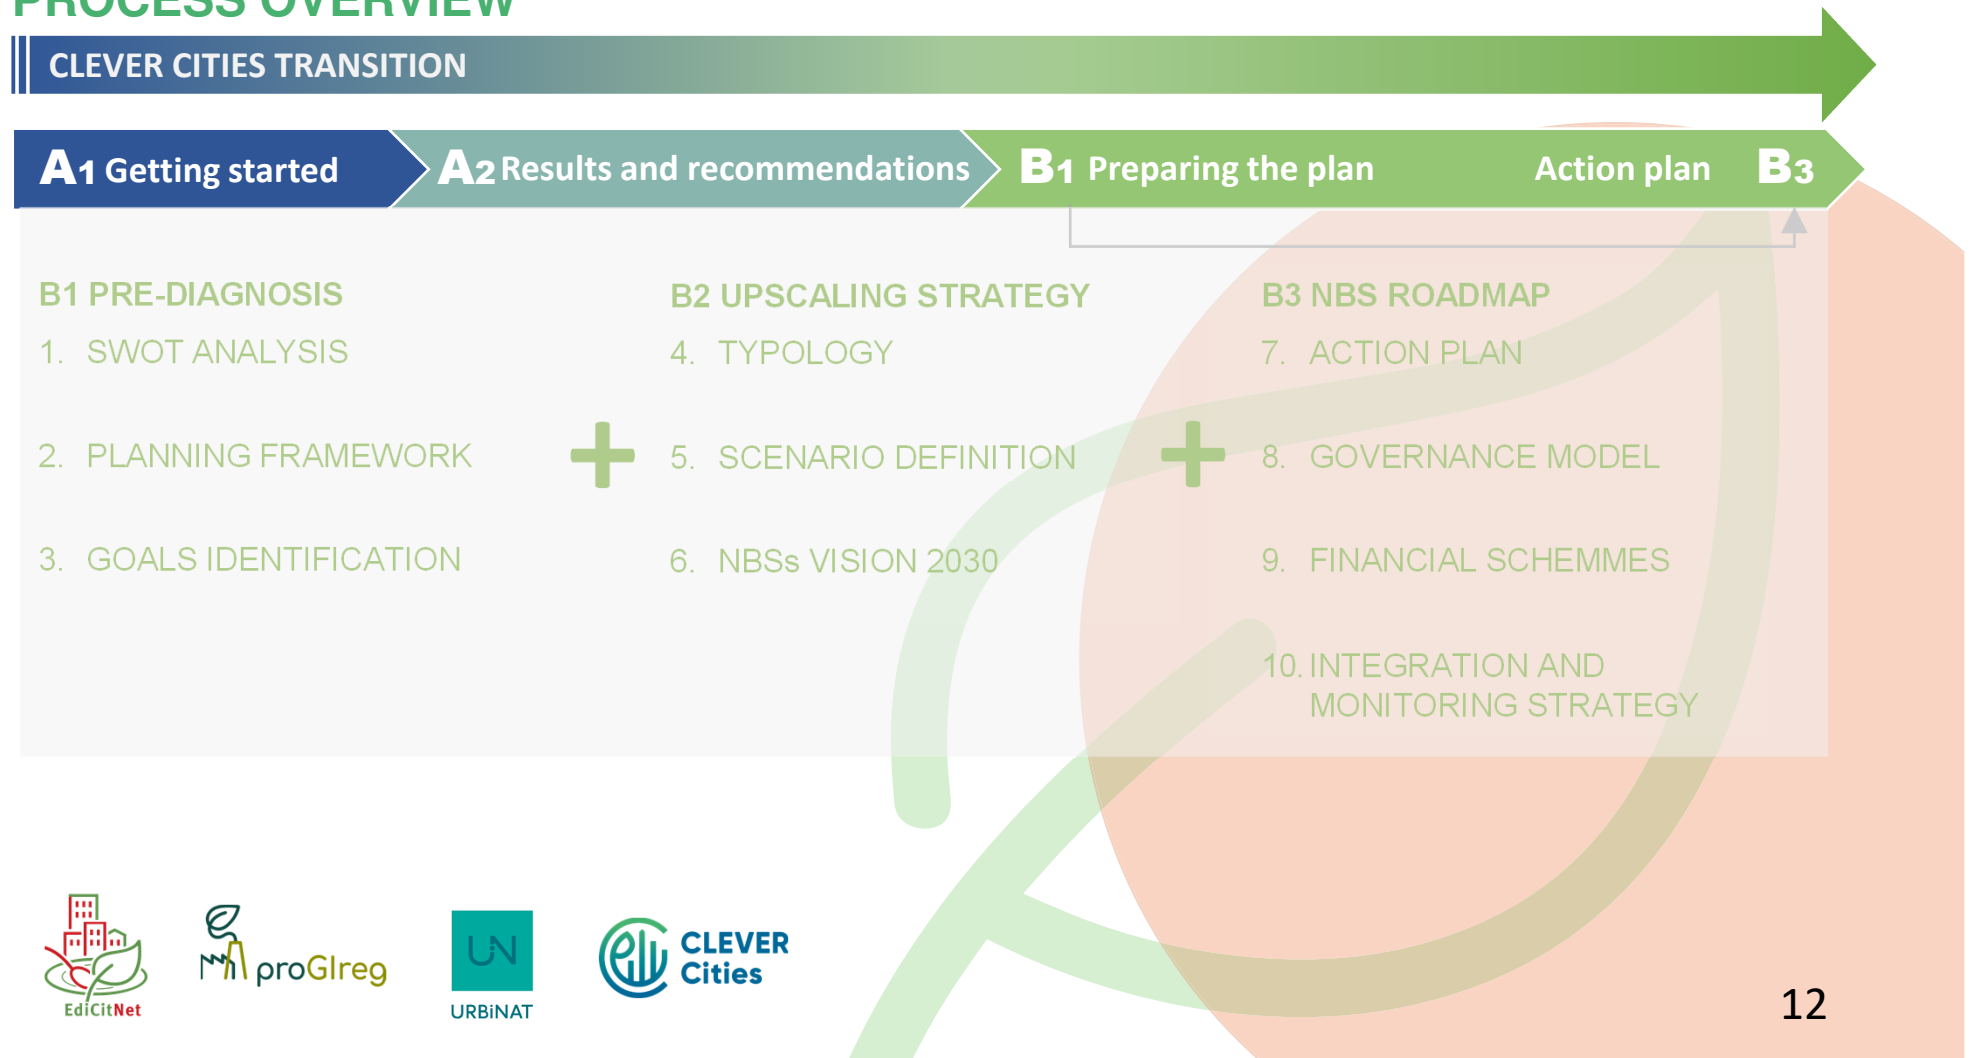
PROCESS OVERVIEW

CLEVER CITIES TRANSITION

A1 Getting started

A2 Results and recommendations

B1 Preparing the plan

Action plan B3

B1 PRE-DIAGNOSIS
1. SWOT ANALYSIS
2. PLANNING FRAMEWORK
3. GOALS IDENTIFICATION

+

B2 UPSCALING STRATEGY
4. TYPOLOGY
5. SCENARIO DEFINITION
6. NBSs VISION 2030

+

B3 NBS ROADMAP
7. ACTION PLAN
8. GOVERNANCE MODEL
9. FINANCIAL SCHEMMES
10. INTEGRATION AND MONITORING STRATEGY

EdiCitNet

proGIreg

UN

URBiNAT

CLEVER Cities

12